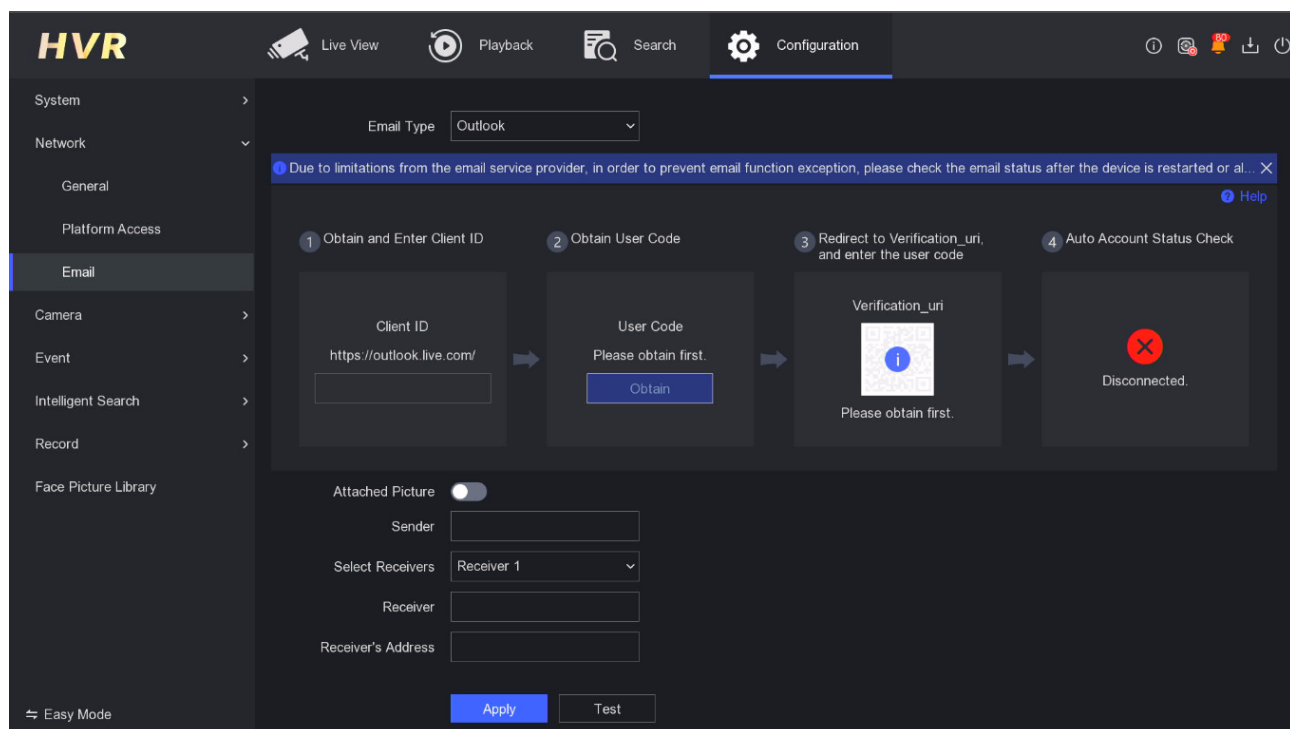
HVR

Live View
Playback
Search
Configuration

80

System
Network
General
Platform Access
Email
Camera
Event
Intelligent Search
Record
Face Picture Library

Easy Mode

Email Type Outlook

Due to limitations from the email service provider, in order to prevent email function exception, please check the email status after the device is restarted or al...

Help

1 Obtain and Enter Client ID
2 Obtain User Code
3 Redirect to Verification_uri, and enter the user code
4 Auto Account Status Check

Client ID
https://outlook.live.com/

User Code
Please obtain first.
Obtain

Verification_uri
Please obtain first.

Disconnected.

Attached Picture
Sender
Select Receivers Receiver 1
Receiver
Receiver's Address

Apply
Test